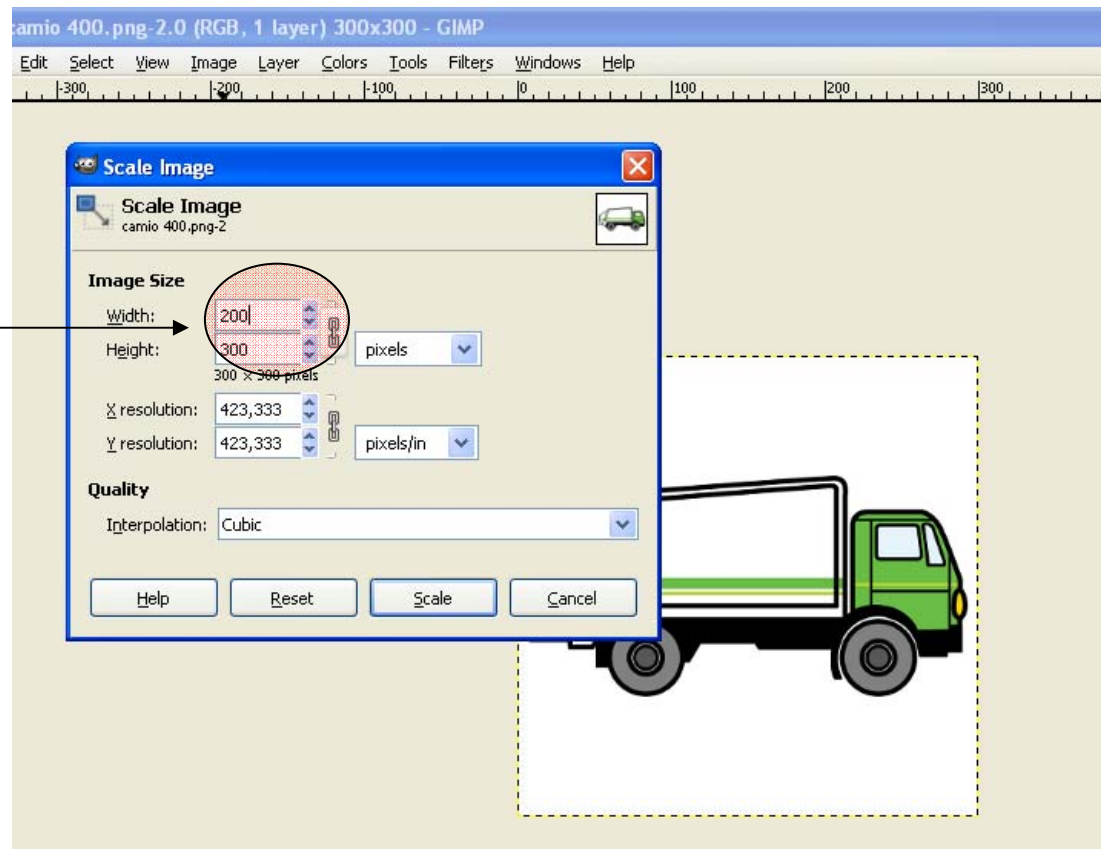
camio 400.png-2.0 (RGB, 1 layer) 300x300 - GIMP

Edit Select View Image Layer Colors Tools Filters Windows Help

-300 -200 -100 0 100 200 300

Scale Image

Scale Image
camio 400.png-2

Image Size

Width: 200

Height: 300 pixels

300 × 300 pixels

X resolution: 423,333

Y resolution: 423,333 pixels/in

Quality

Interpolation: Cubic

Help Reset Scale Cancel